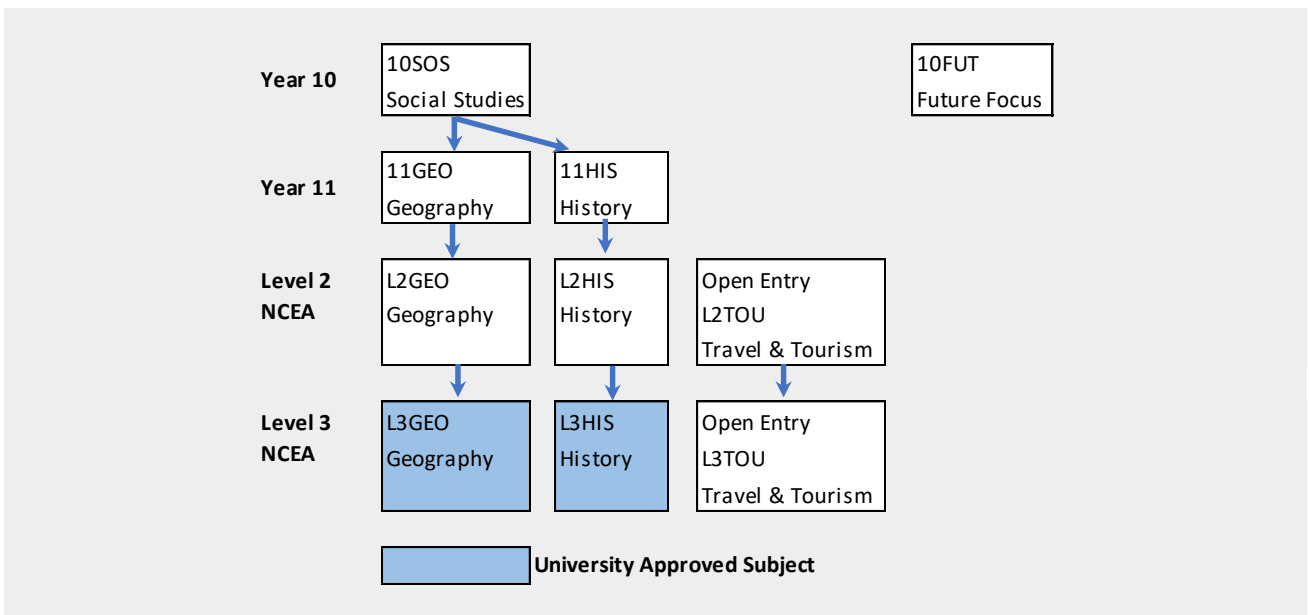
Year 10

10SOS
Social Studies

10FUT
Future Focus

Year 11

11GEO
Geography

11HIS
History

Level 2 NCEA

L2GEO
Geography

L2HIS
History

Open Entry
L2TOU
Travel & Tourism

Level 3 NCEA

L3GEO
Geography

L3HIS
History

Open Entry
L3TOU
Travel & Tourism

University Approved Subject